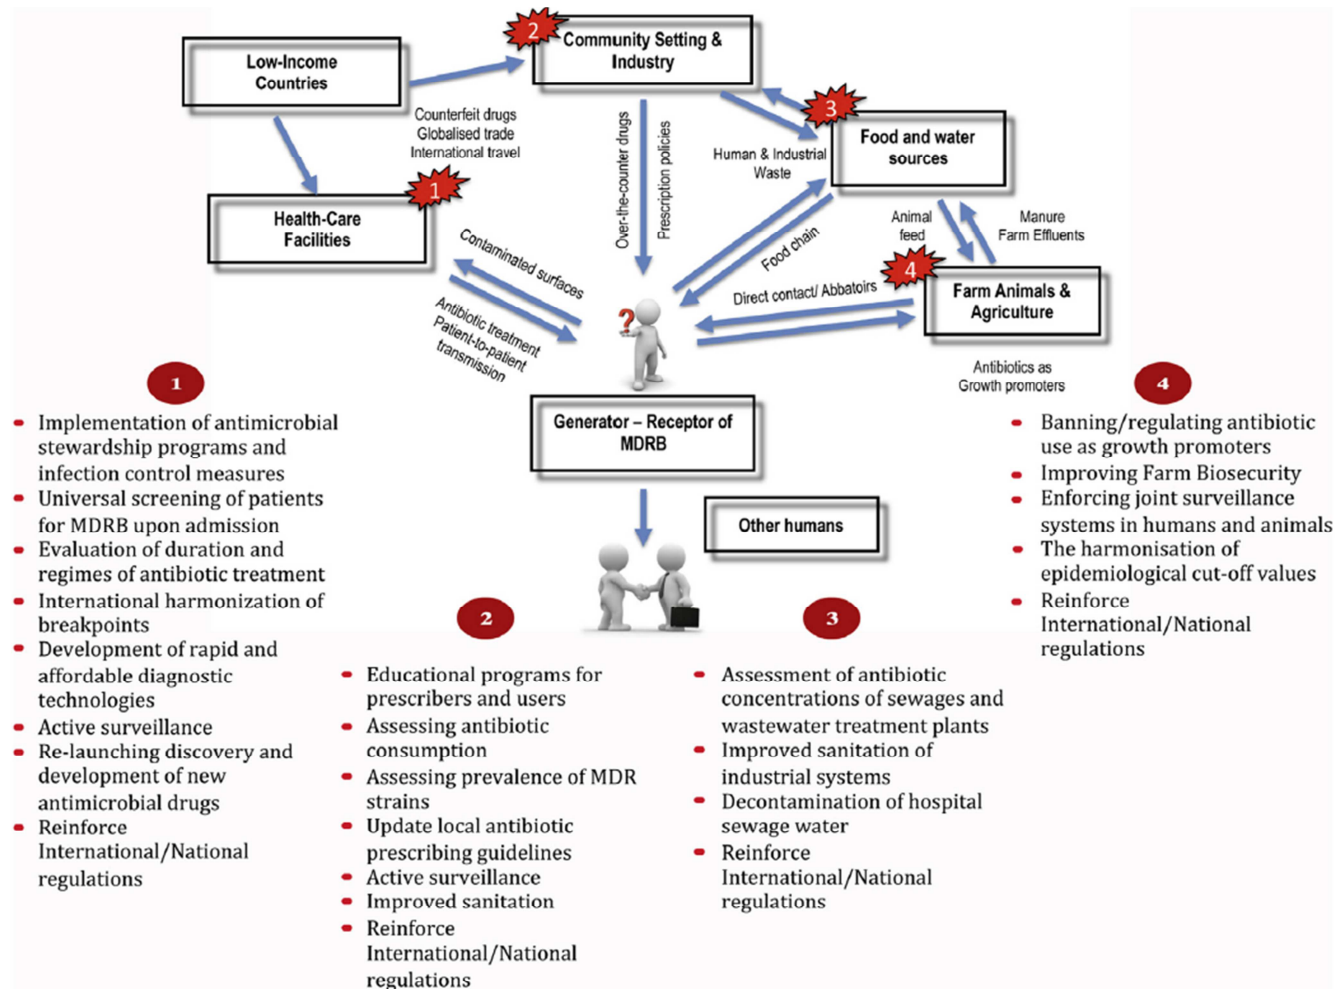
Low-Income Countries

2 Community Setting & Industry

3 Food and water sources

1 Health-Care Facilities

4 Farm Animals & Agriculture

Counterfeit drugs
Globalised trade
International travel

Over-the-counter drugs

Prescription policies

Human & Industrial Waste

Animal feed

Manure
Farm Effluents

Food chain

Direct contact/ Abbatoirs

Contaminated surfaces

Antibiotic treatment
Patient-to-patient transmission

Antibiotics as Growth promoters

?

Generator – Receptor of MDRB

Other humans

1

- Implementation of antimicrobial stewardship programs and infection control measures
- Universal screening of patients for MDRB upon admission
- Evaluation of duration and regimes of antibiotic treatment
- International harmonization of breakpoints
- Development of rapid and affordable diagnostic technologies
- Active surveillance
- Re-launching discovery and development of new antimicrobial drugs
- Reinforce International/National regulations

2

- Educational programs for prescribers and users
- Assessing antibiotic consumption
- Assessing prevalence of MDR strains
- Update local antibiotic prescribing guidelines
- Active surveillance
- Improved sanitation
- Reinforce International/National regulations

3

- Assessment of antibiotic concentrations of sewages and wastewater treatment plants
- Improved sanitation of industrial systems
- Decontamination of hospital sewage water
- Reinforce International/National regulations

4

- Banning/regulating antibiotic use as growth promoters
- Improving Farm Biosecurity
- Enforcing joint surveillance systems in humans and animals
- The harmonisation of epidemiological cut-off values
- Reinforce International/National regulations